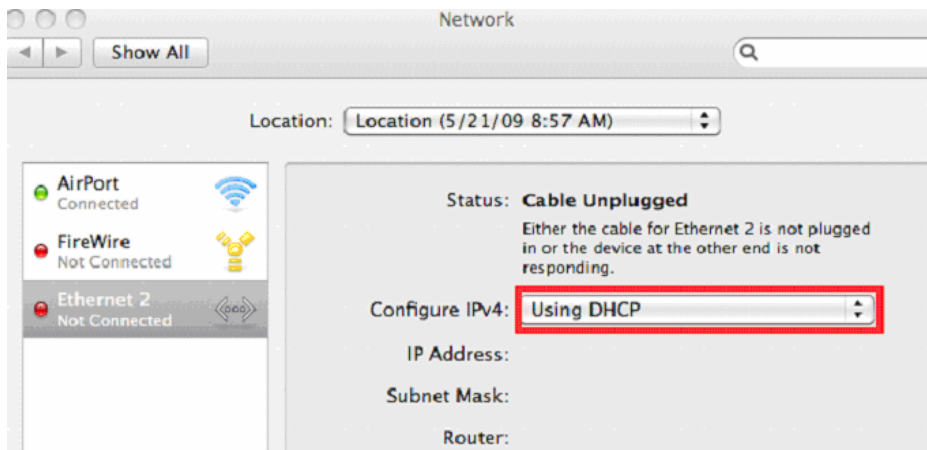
Network

Show All

Location: Location (5/21/09 8:57 AM)

AirPort
Connected

FireWire
Not Connected

Ethernet 2
Not Connected

Status: Cable Unplugged

Either the cable for Ethernet 2 is not plugged in or the device at the other end is not responding.

Configure IPv4: Using DHCP

IP Address:

Subnet Mask:

Router: